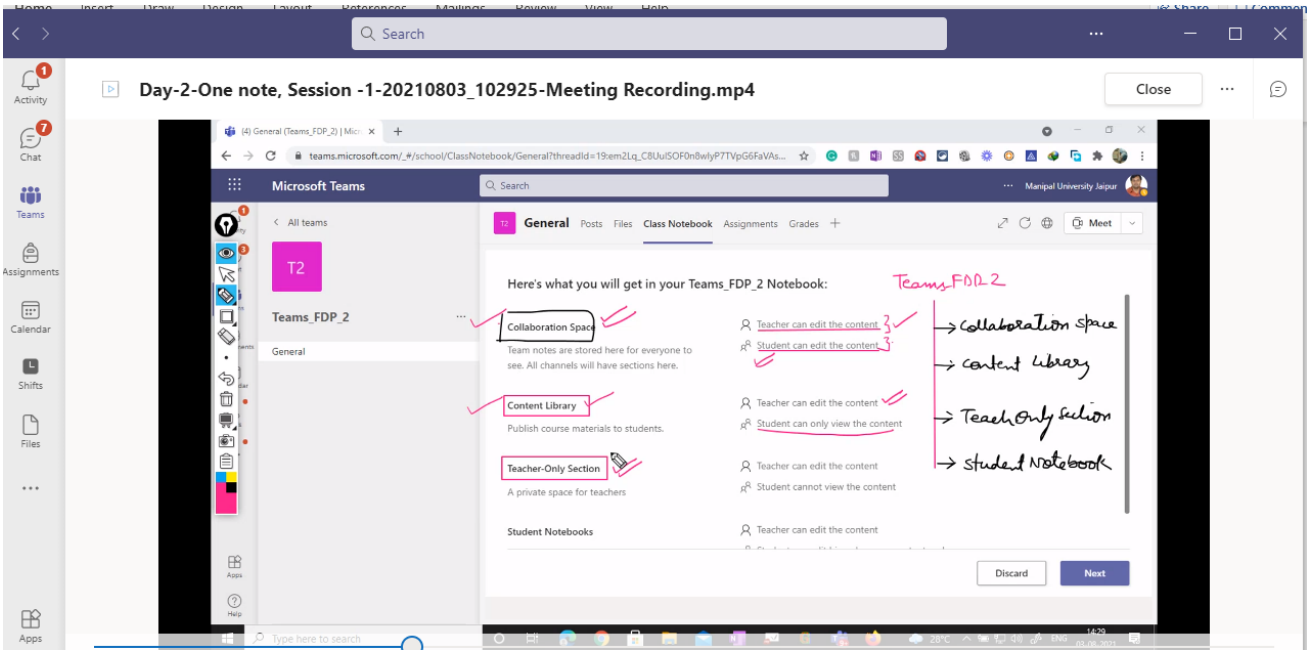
Search

Activity
Chat
Teams
Assignments
Calendar
Shifts
Files
...
Apps

Day-2-One note, Session -1-20210803_102925-Meeting Recording.mp4

Close

(4) General (Teams_FDP_2) | Micr ×
teams.microsoft.com/_#/school/ClassNotebook/General?threadId=19:em2Lq_C8UuISOF0n8wlyP7TVpG6FaVAs...

Microsoft Teams
Search
Manipal University Jaipur

All teams
T2
Teams_FDP_2
General

T2 General Posts Files Class Notebook Assignments Grades +
Meet

Here's what you will get in your Teams_FDP_2 Notebook:

Teams-FDP 2

Collaboration Space
Team notes are stored here for everyone to see. All channels will have sections here.
Teacher can edit the content 3
Student can edit the content 3

Content Library
Publish course materials to students.
Teacher can edit the content
Student can only view the content

Teacher-Only Section
A private space for teachers
Teacher can edit the content
Student cannot view the content

Student Notebooks
Teacher can edit the content

→ collaboration space
→ content Library
→ Teach only section
→ student Notebook

Discard
Next

Apps
Help

Type here to search
28°C ENG 14:29